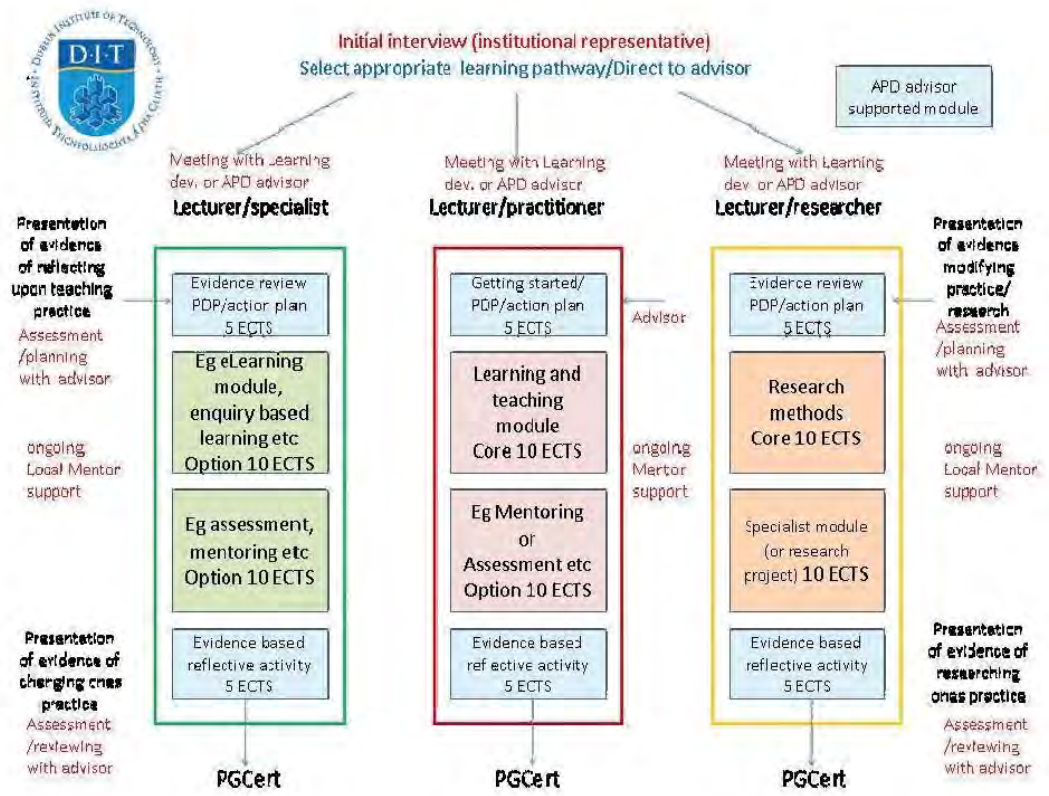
D·I·T

Dublin Institute of Technology
Institiúid Teicneolaíochta Átha Cliath

Initial interview (institutional representative)
Select appropriate learning pathway/Direct to advisor

APD advisor supported module

Meeting with Learning dev. or APD advisor
Lecturer/specialist

Meeting with Learning dev. or APD advisor
Lecturer/practitioner

Meeting with Learning dev. or APD advisor
Lecturer/researcher

Presentation of evidence of reflecting upon teaching practice
Assessment /planning with advisor

ongoing Local Mentor support

Presentation of evidence of changing ones practice
Assessment /reviewing with advisor

Evidence review PDP/action plan 5 ECTS

Eg eLearning module, enquiry based learning etc Option 10 ECTS

Eg assessment, mentoring etc Option 10 ECTS

Evidence based reflective activity 5 ECTS

PGCert

Getting started/ PDP/action plan 5 ECTS

Advisor

Learning and teaching module Core 10 ECTS

ongoing Mentor support

Eg Mentoring or Assessment etc Option 10 ECTS

Evidence based reflective activity 5 ECTS

PGCert

Evidence review PDP/action plan 5 ECTS

Research methods Core 10 ECTS

Specialist module (or research project) 10 ECTS

Evidence based reflective activity 5 ECTS

PGCert

Presentation of evidence modifying practice/ research
Assessment /planning with advisor

ongoing Local Mentor support

Presentation of evidence of researching ones practice
Assessment /reviewing with advisor